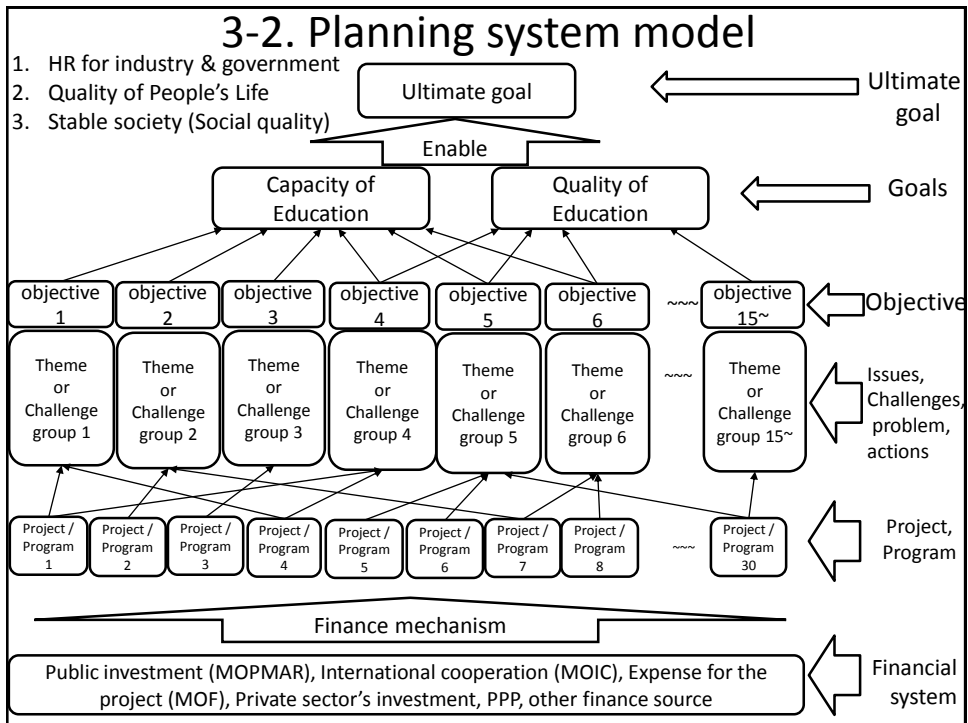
3-2. Planning system model

1. HR for industry & government
2. Quality of People's Life
3. Stable society (Social quality)

Ultimate goal

Ultimate goal

Enable

Capacity of Education

Quality of Education

Goals

objective 1

objective 2

objective 3

objective 4

objective 5

objective 6

~~~

objective 15~

Objective

Theme or Challenge group 1

Theme or Challenge group 2

Theme or Challenge group 3

Theme or Challenge group 4

Theme or Challenge group 5

Theme or Challenge group 6

~~~

Theme or Challenge group 15~

Issues, Challenges, problem, actions

Project / Program 1

Project / Program 2

Project / Program 3

Project / Program 4

Project / Program 5

Project / Program 6

Project / Program 7

Project / Program 8

~~~

Project / Program 30

Project, Program

Finance mechanism

Public investment (MOPMAR), International cooperation (MOIC), Expense for the project (MOF), Private sector's investment, PPP, other finance source

Financial system